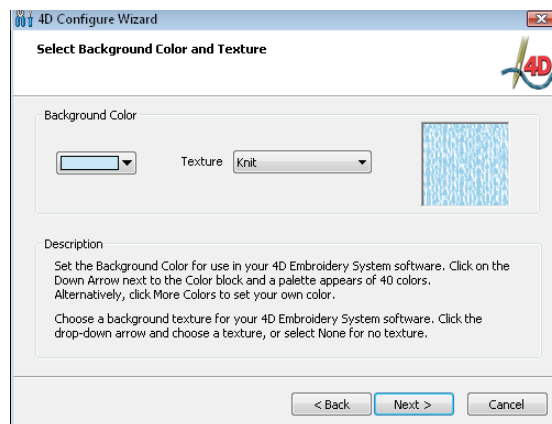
4D Configure Wizard

Select Background Color and Texture

4D

Background Color

Texture Knit

Description

Set the Background Color for use in your 4D Embroidery System software. Click on the Down Arrow next to the Color block and a palette appears of 40 colors. Alternatively, click More Colors to set your own color.

Choose a background texture for your 4D Embroidery System software. Click the drop-down arrow and choose a texture, or select None for no texture.

< Back Next > Cancel